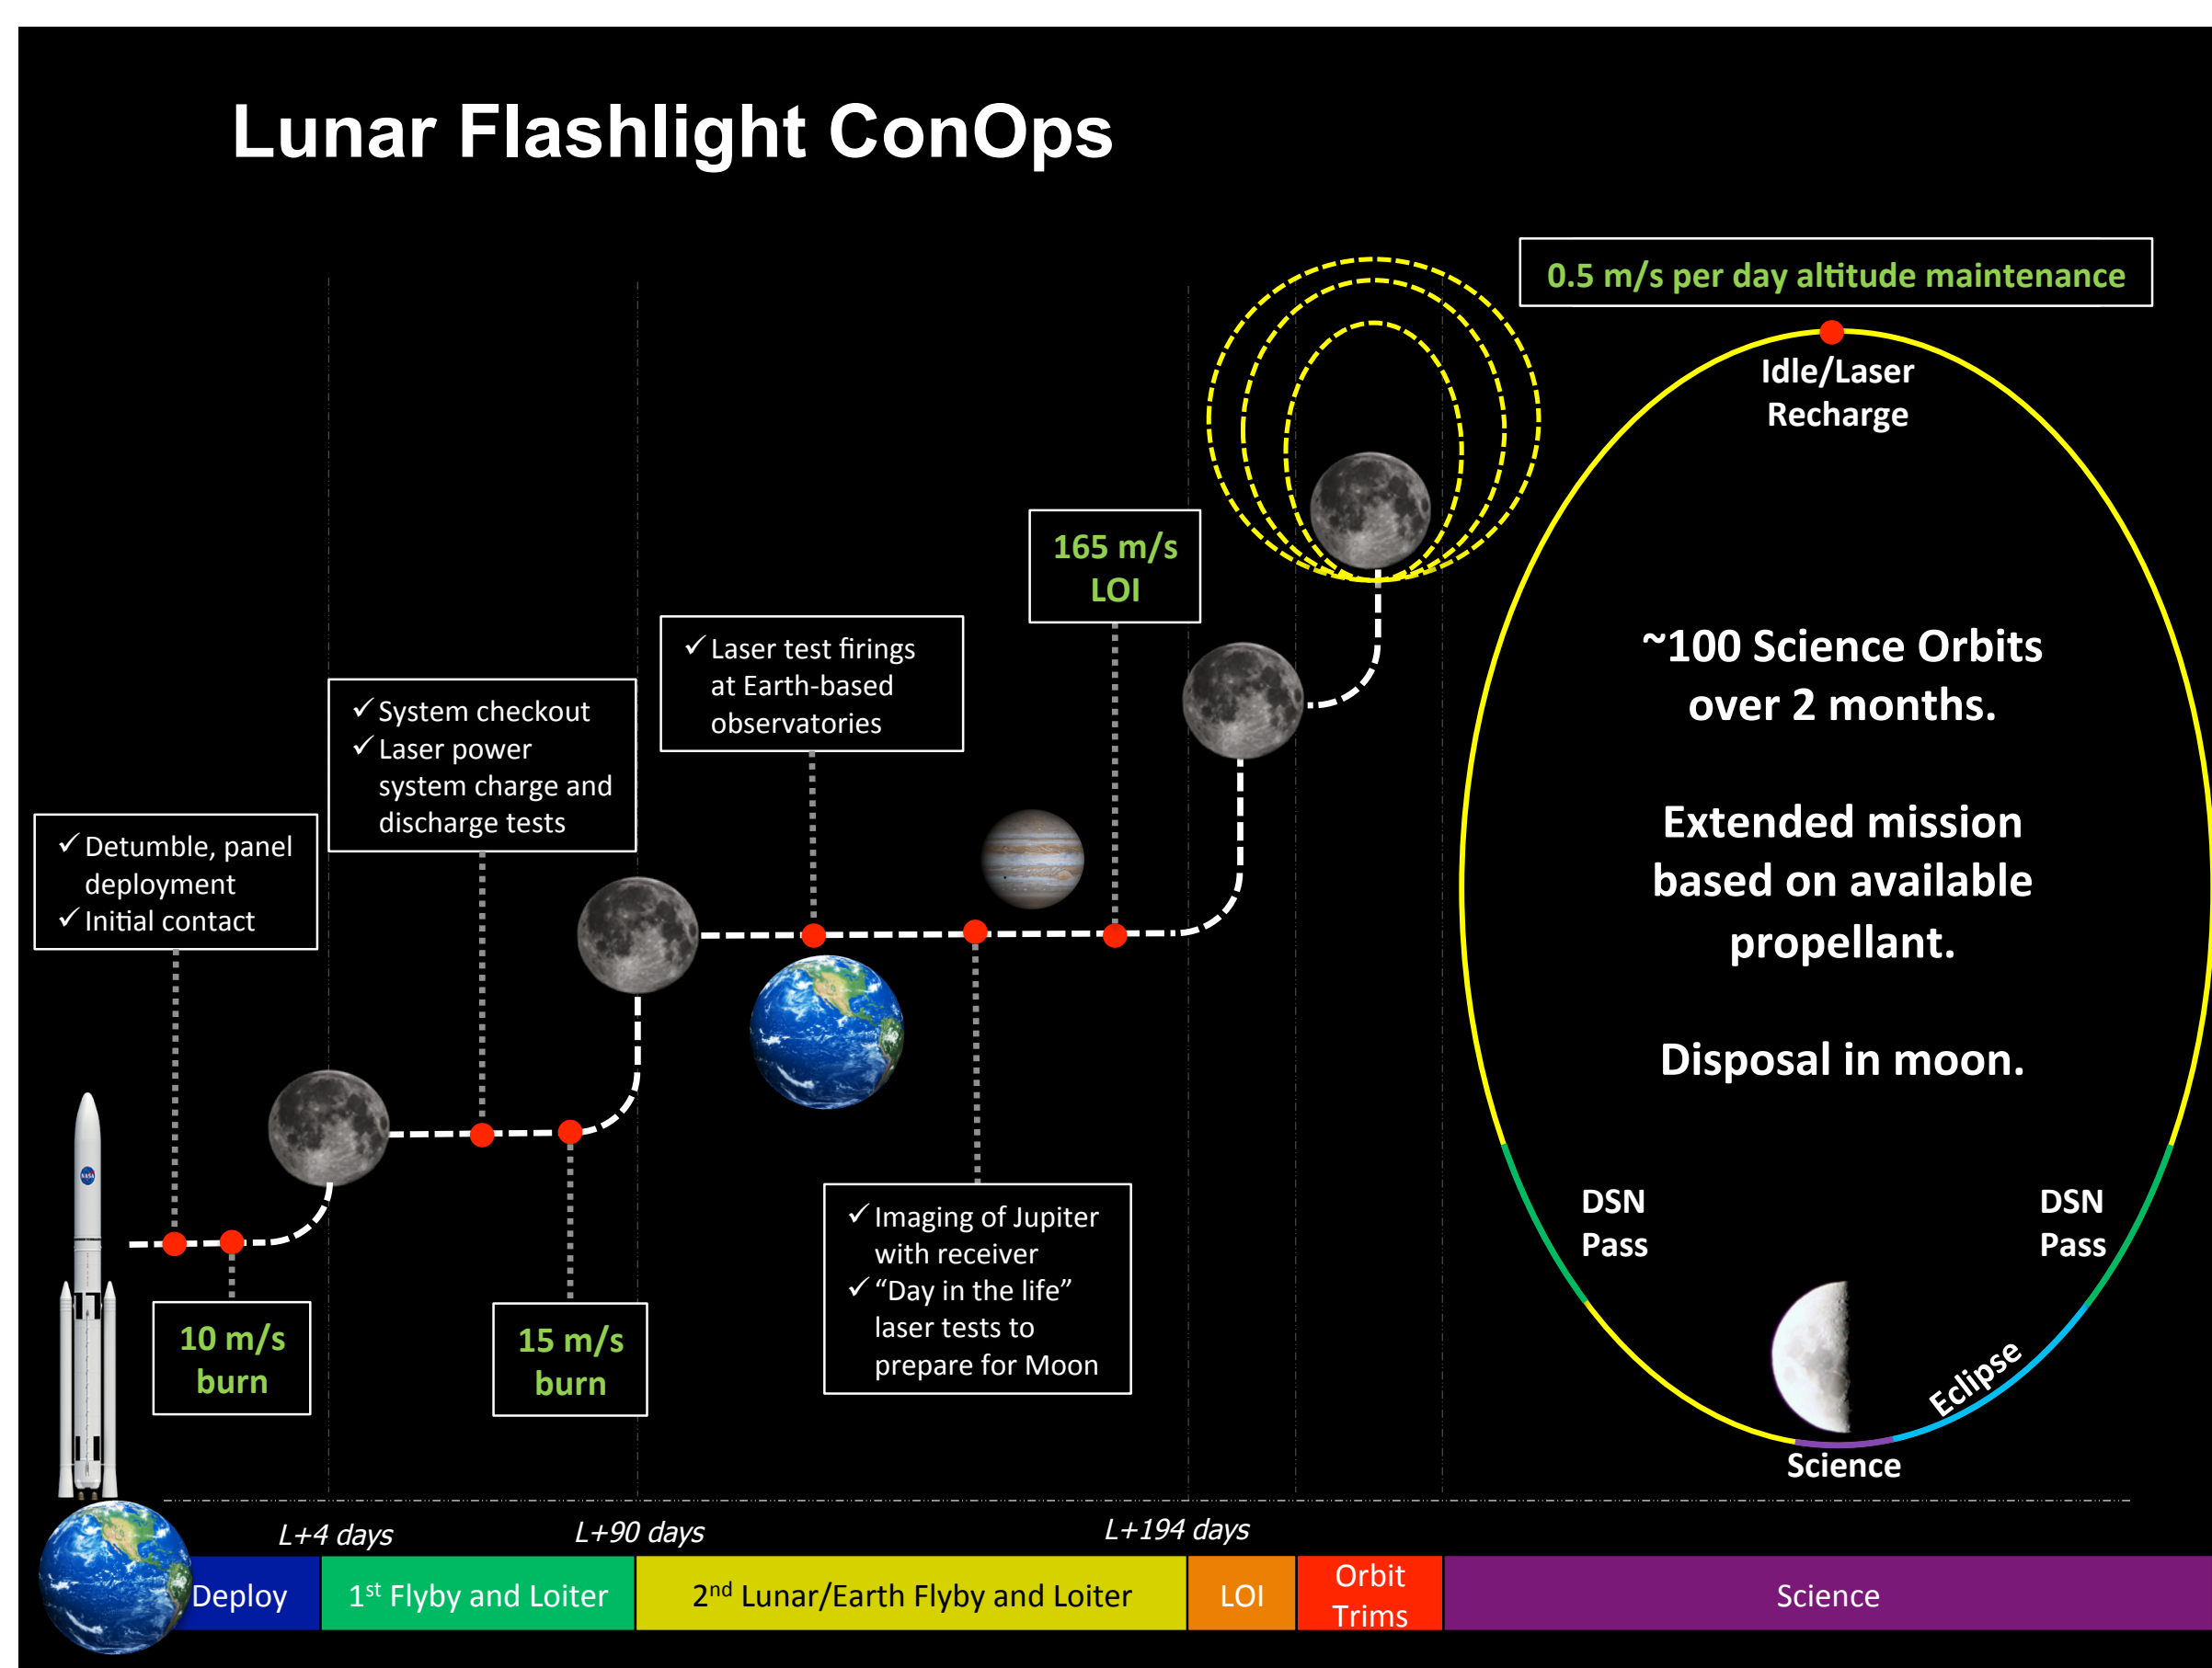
Lunar Flashlight ConOps

0.5 m/s per day altitude maintenance

Idle/Laser Recharge

~100 Science Orbits over 2 months.

Extended mission based on available propellant.

Disposal in moon.

DSN Pass

DSN Pass

Eclipse

Science

165 m/s LOI

✓Laser test firings at Earth-based observatories

✓System checkout
✓Laser power system charge and discharge tests

✓Detumble, panel deployment
✓Initial contact

10 m/s burn

15 m/s burn

✓Imaging of Jupiter with receiver
✓"Day in the life" laser tests to prepare for Moon

L+4 days

L+90 days

L+194 days

| Deploy | 1$^{st}$ Flyby and Loiter | 2$^{nd}$ Lunar/Earth Flyby and Loiter | LOI | Orbit Trims | Science |
|---|---|---|---|---|---|